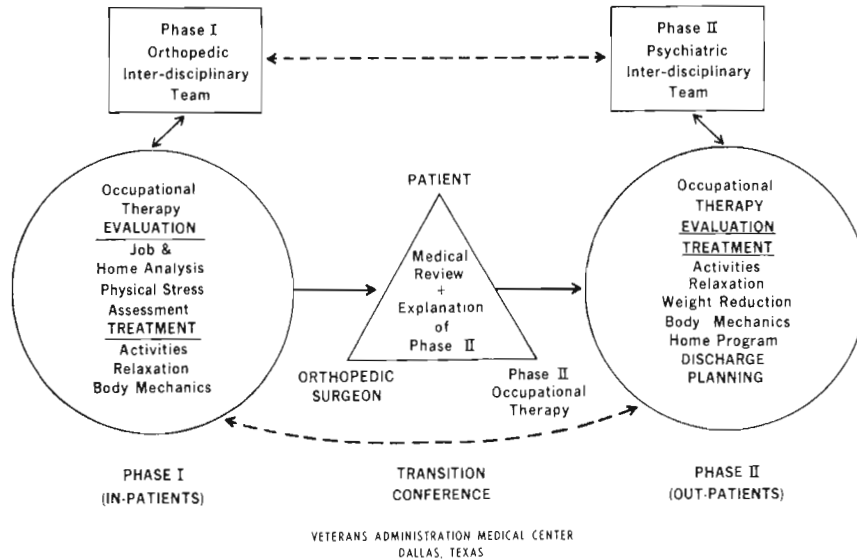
Phase I
Orthopedic
Inter-disciplinary
Team

Phase II
Psychiatric
Inter-disciplinary
Team

Occupational
Therapy
EVALUATION
Job &
Home Analysis
Physical Stress
Assessment
TREATMENT
Activities
Relaxation
Body Mechanics

PATIENT

Medical
Review
+
Explanation
of
Phase II

ORTHOPEDIC
SURGEON

Phase II
Occupational
Therapy

Occupational
THERAPY
EVALUATION
TREATMENT
Activities
Relaxation
Weight Reduction
Body Mechanics
Home Program
DISCHARGE
PLANNING

PHASE I
(IN-PATIENTS)

TRANSITION
CONFERENCE

PHASE II
(OUT-PATIENTS)

VETERANS ADMINISTRATION MEDICAL CENTER
DALLAS, TEXAS